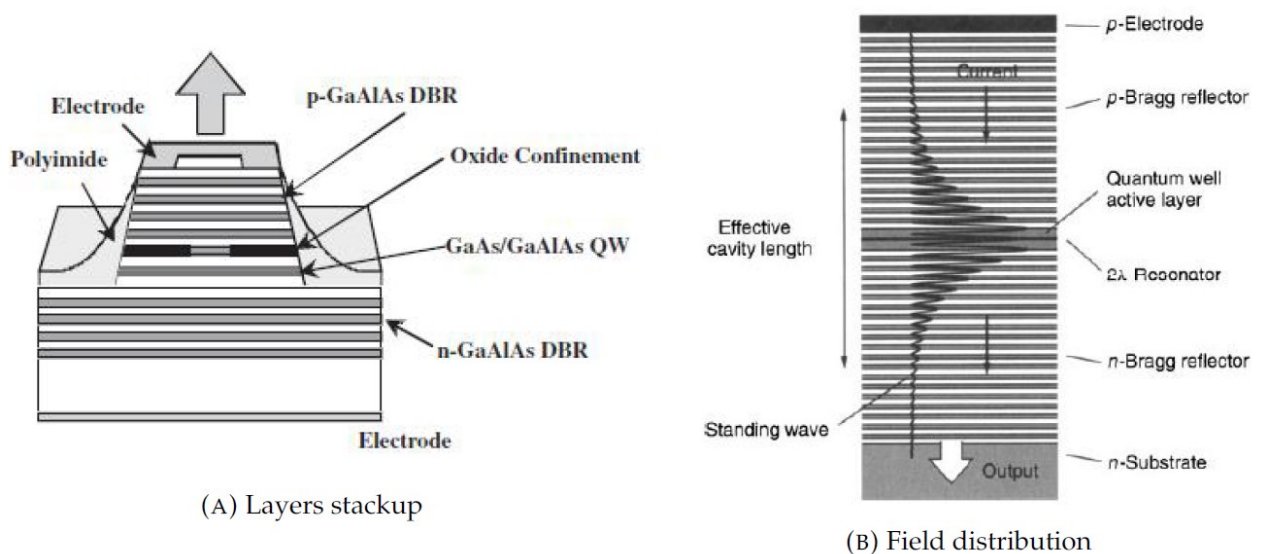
Electrode
p-GaAlAs DBR
Polyimide
Oxide Confinement
GaAs/GaAlAs QW
n-GaAlAs DBR
Electrode

(A) Layers stackup

p-Electrode
Current
p-Bragg reflector
Quantum well active layer
Effective cavity length
2λ Resonator
n-Bragg reflector
Standing wave
Output
n-Substrate

(B) Field distribution